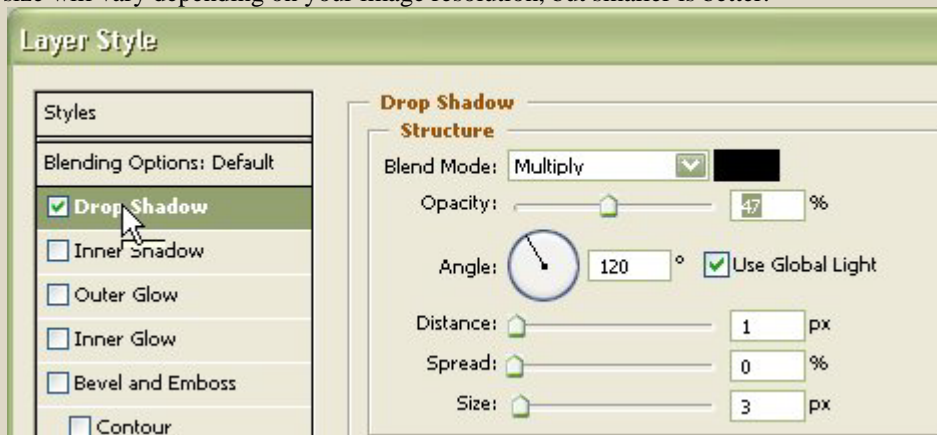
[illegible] will vary depending on your image resolution, but smaller is better.

Layer Style

Styles

Blending Options: Default

Drop Shadow

Inner Shadow

Outer Glow

Inner Glow

Bevel and Emboss

Contour

Drop Shadow

Structure

Blend Mode: Multiply

Opacity: 47 %

Angle: 120 ° Use Global Light

Distance: 1 px

Spread: 0 %

Size: 3 px